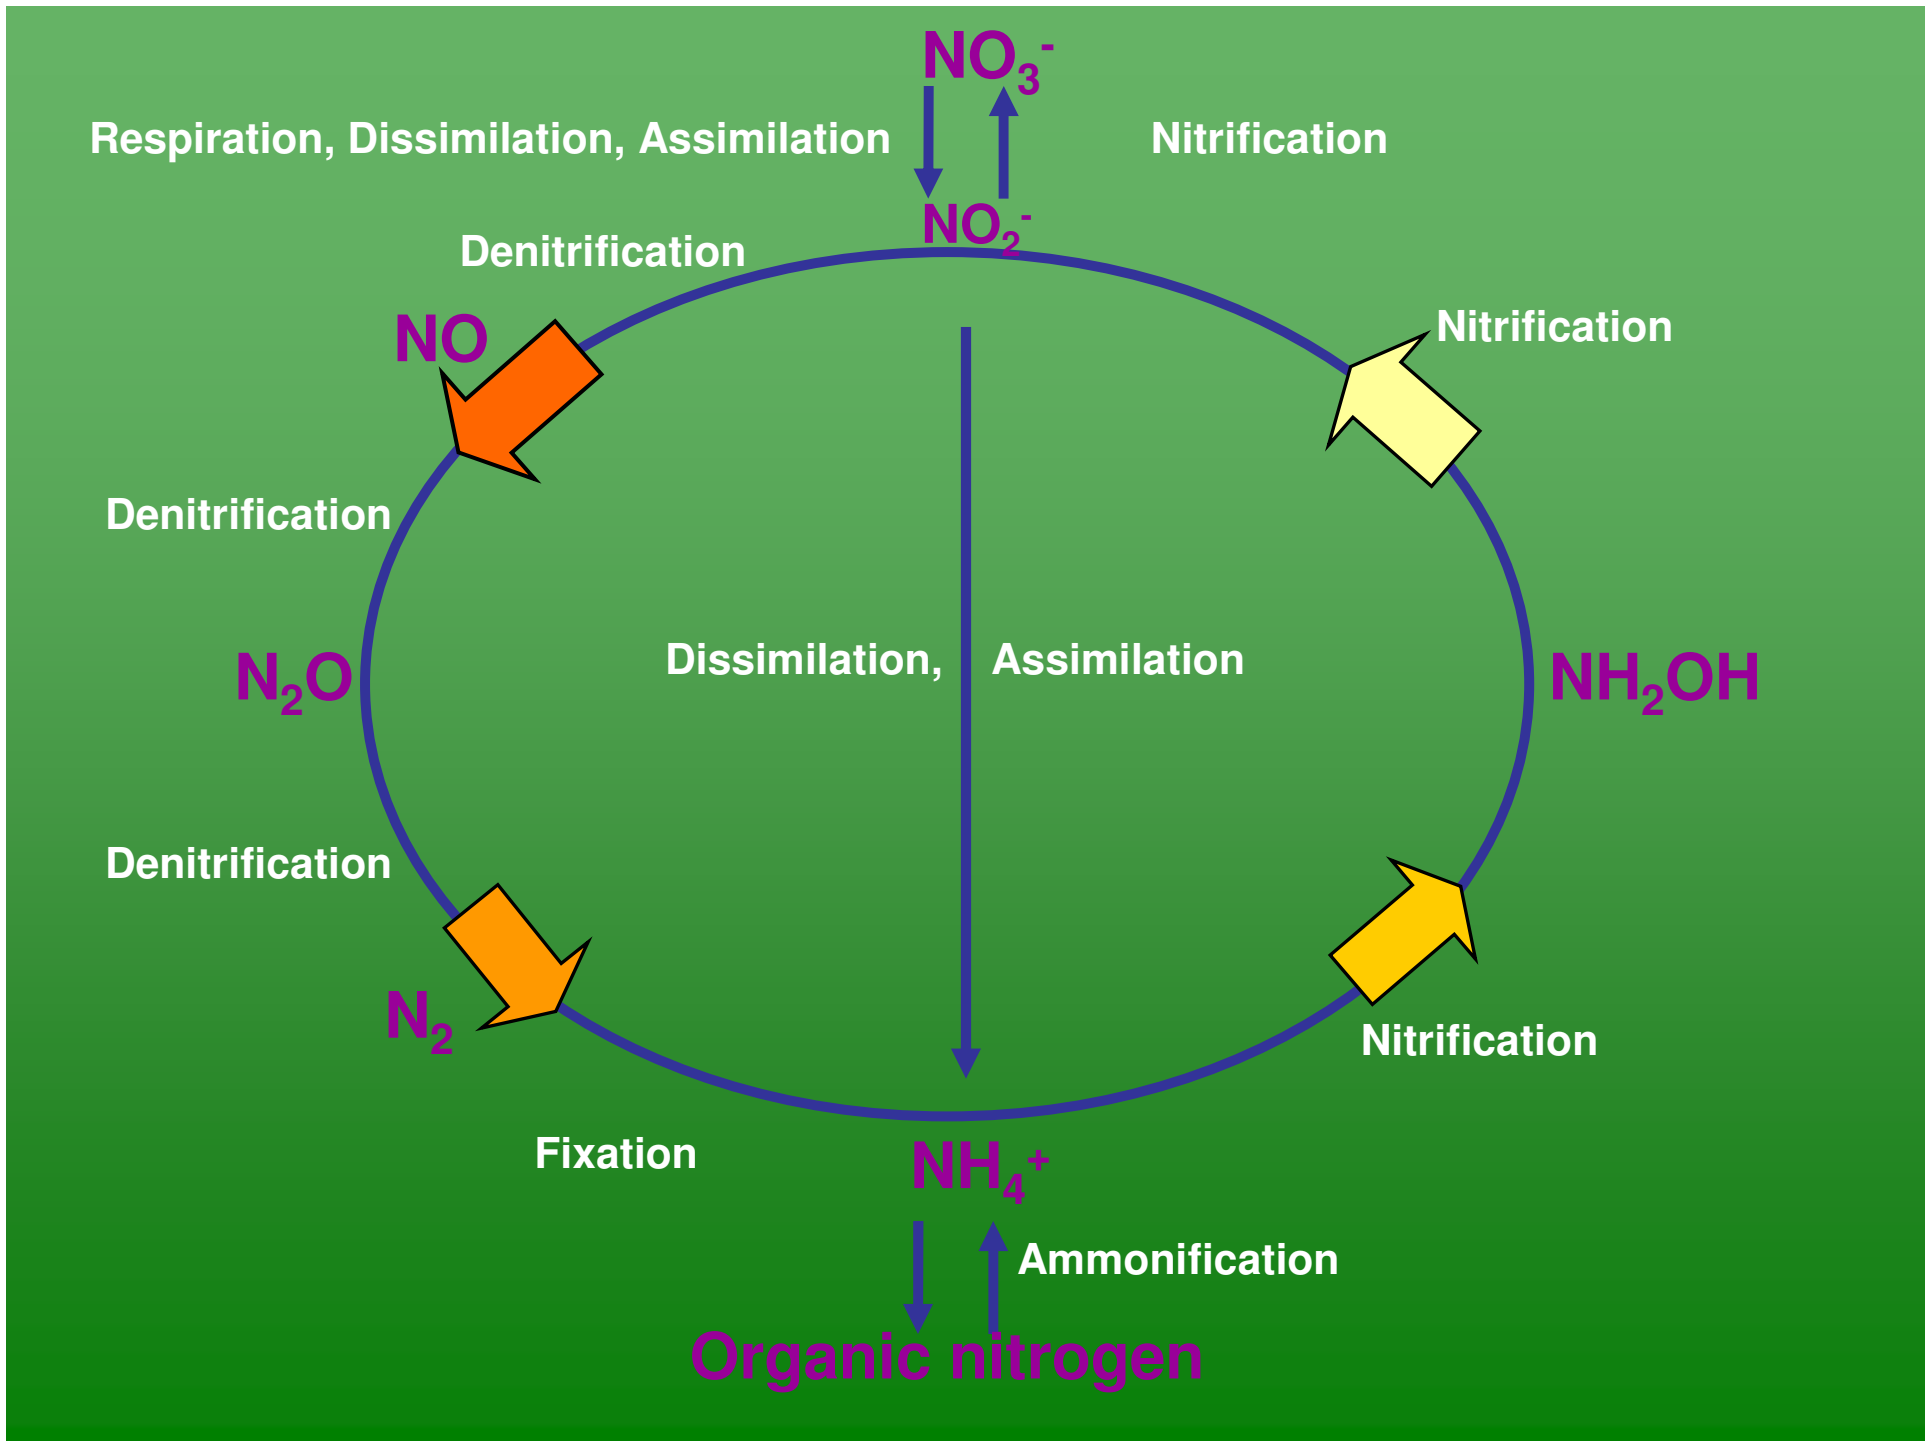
$NO_3^-$

Respiration, Dissimilation, Assimilation

Nitrification

$NO_2^-$

Denitrification

NO

Nitrification

Denitrification

$N_2O$

Dissimilation,

Assimilation

$NH_2OH$

Denitrification

$N_2$

Nitrification

Fixation

$NH_4^+$

Ammonification

Organic nitrogen